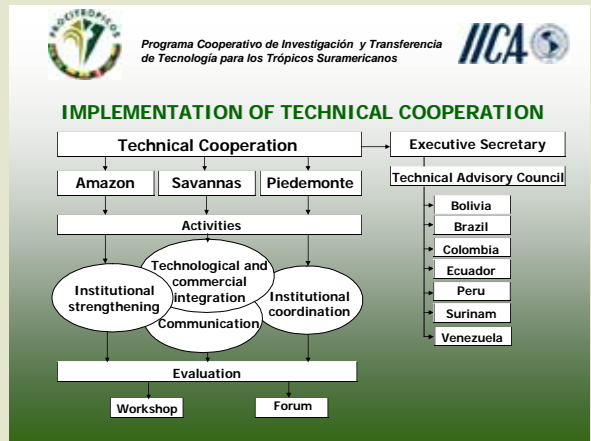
PROCITROPICOS

Programa Cooperativo de Investigación y Transferencia de Tecnología para los Trópicos Suramericanos

IICA

IMPLEMENTATION OF TECHNICAL COOPERATION

Technical Cooperation

Executive Secretary

Amazon

Savannas

Piedemonte

Technical Advisory Council

Bolivia

Brazil

Colombia

Ecuador

Peru

Surinam

Venezuela

Activities

Technological and commercial integration

Institutional strengthening

Institutional coordination

Communication

Evaluation

Workshop

Forum